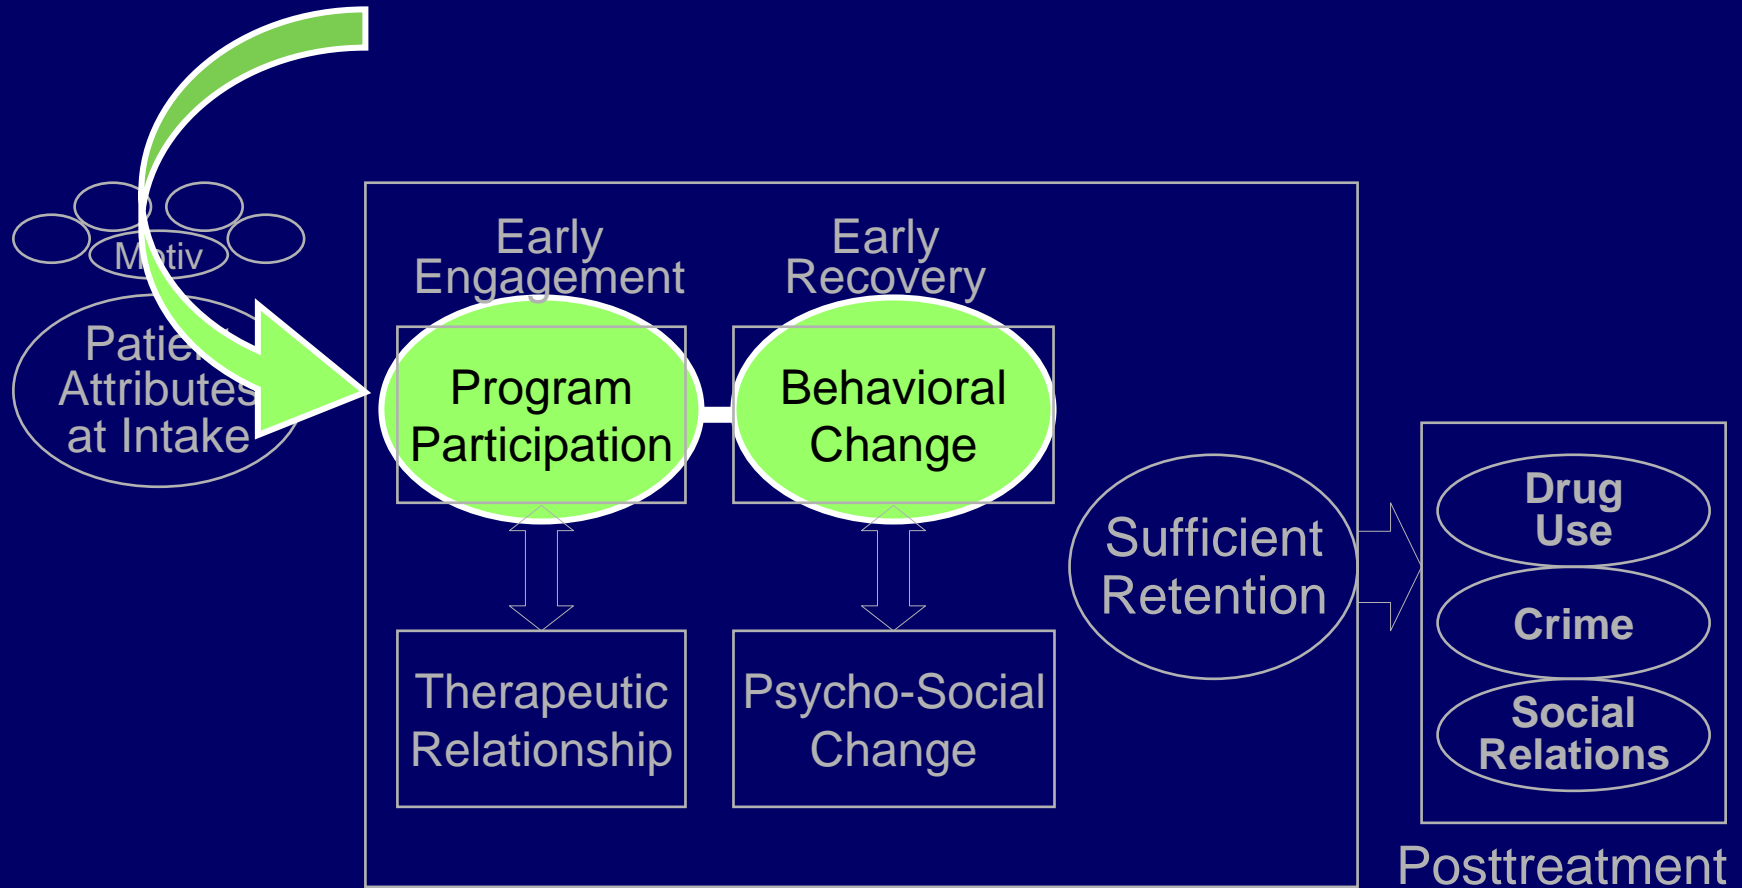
Motiv

Patie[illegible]
Attributes
at Intake

Early
Engagement

Early
Recovery

Program
Participation

Behavioral
Change

Therapeutic
Relationship

Psycho-Social
Change

Sufficient
Retention

Drug
Use

Crime

Social
Relations

Posttreatment